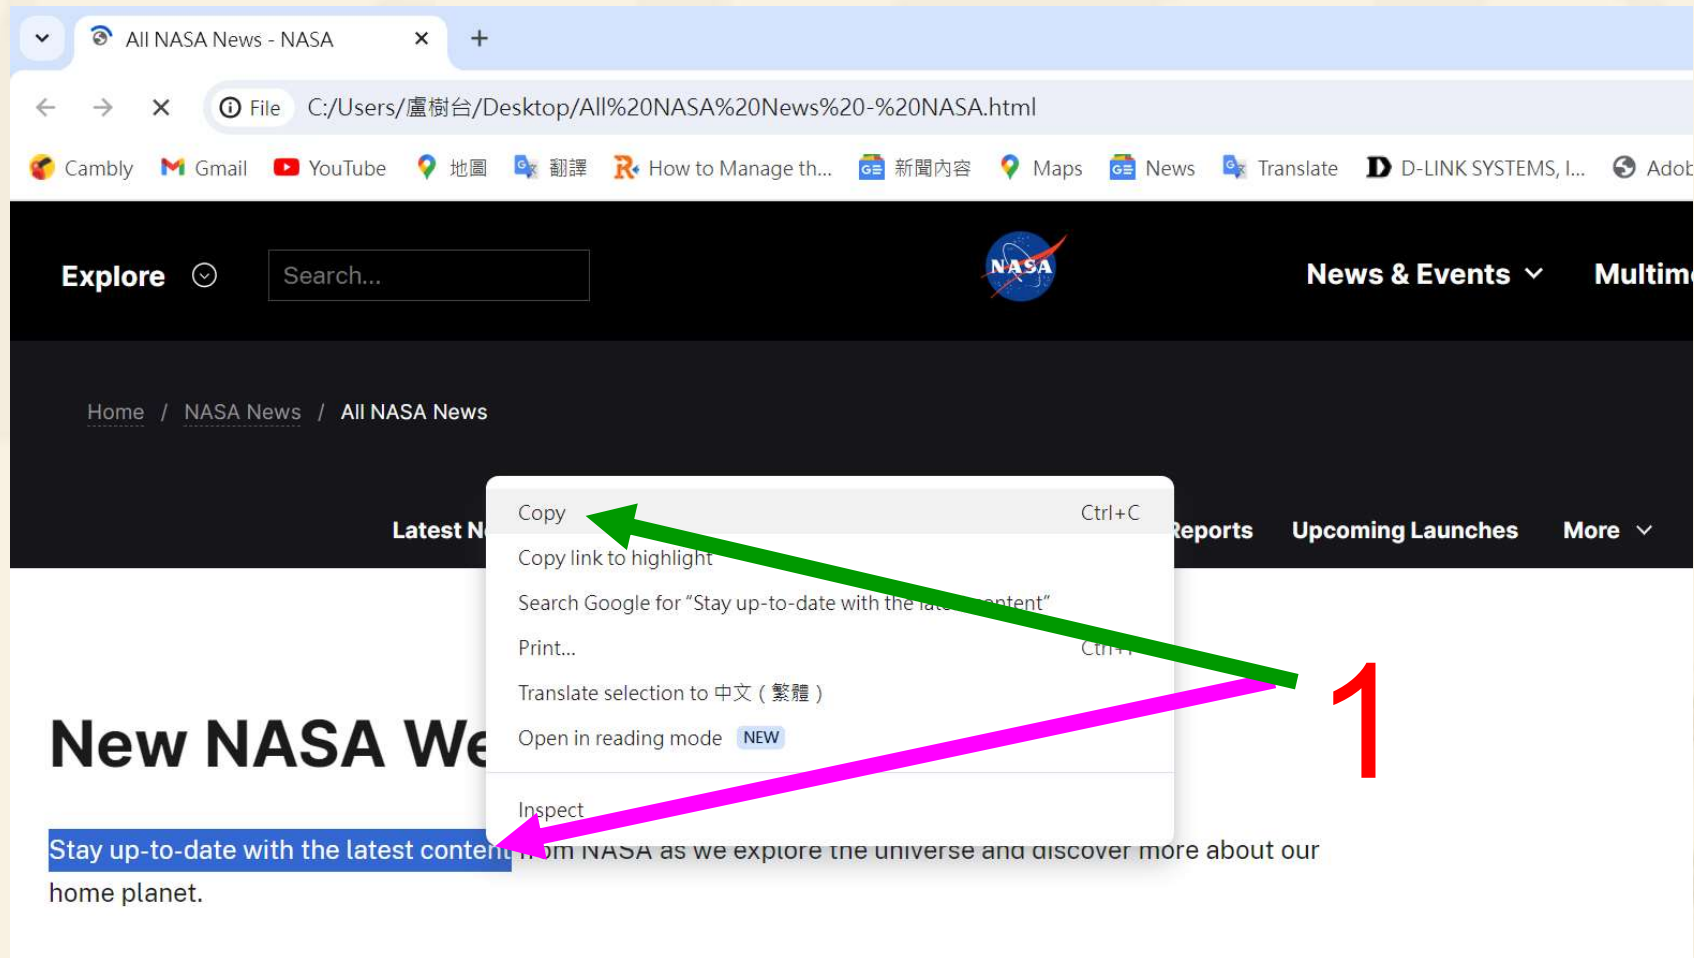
All NASA News - NASA ×
+

File C:/Users/盧樹台/Desktop/All%20NASA%20News%20-%20NASA.html

Cambly Gmail YouTube 地圖 翻譯 How to Manage th... 新聞內容 Maps News Translate D-LINK SYSTEMS, I... Adob

Explore
Search...
NASA
News & Events
Multim

Home / NASA News / All NASA News

Latest N
Reports Upcoming Launches More

Copy Ctrl+C
Copy link to highlight
Search Google for "Stay up-to-date with the late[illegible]ontent"
Print... Ctrl+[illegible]
Translate selection to 中文 (繁體)
Open in reading mode NEW
Inspect

1

New NASA We

Stay up-to-date with the latest content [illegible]om NASA as we explore the universe and discover more about our home planet.